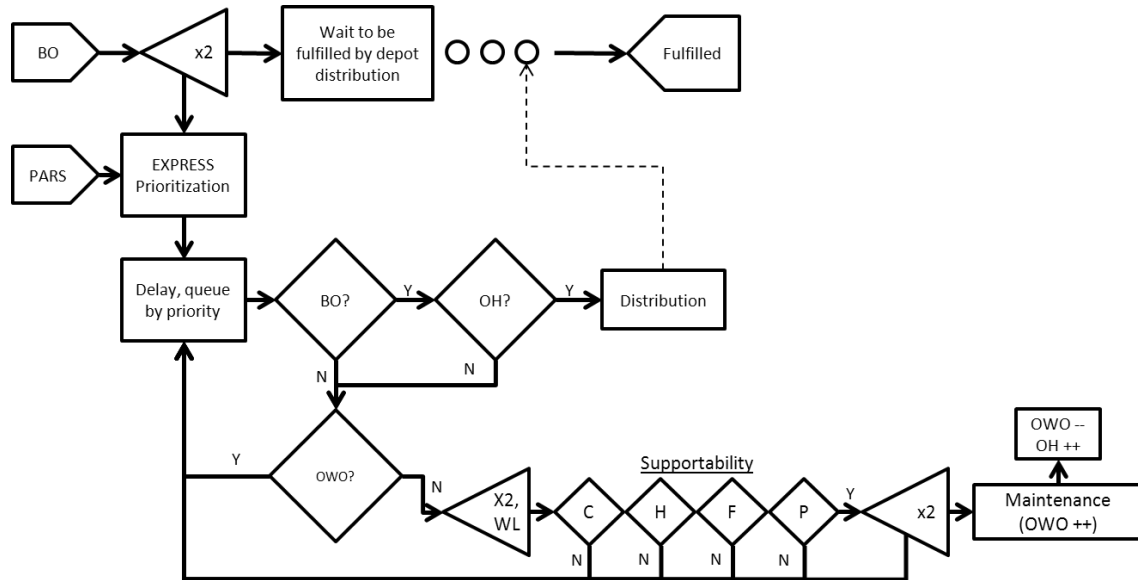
BO

x2

Wait to be fulfilled by depot distribution

Fulfilled

PARS

EXPRESS Prioritization

Delay, queue by priority

BO?

Y

OH?

Y

Distribution

N

N

Y

OWO?

N

X2, WL

Supportability

C

H

F

P

Y

x2

Maintenance (OWO ++)

OWO -- OH ++

N

N

N

N